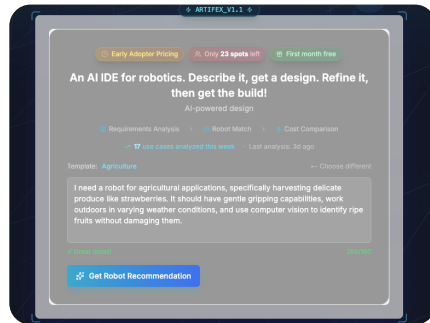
ARTIFEX_V1.1

Early Adopter Pricing
Only 23 spots left
First month free

An AI IDE for robotics. Describe it, get a design. Refine it, then get the build!

AI-powered design

Requirements Analysis › Robot Match › Cost Comparison

17 use cases analyzed this week · Last analysis: 3d ago

Template: Agriculture
← Choose different

I need a robot for agricultural applications, specifically harvesting delicate produce like strawberries. It should have gentle gripping capabilities, work outdoors in varying weather conditions, and use computer vision to identify ripe fruits without damaging them.

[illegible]
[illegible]

Get Robot Recommendation